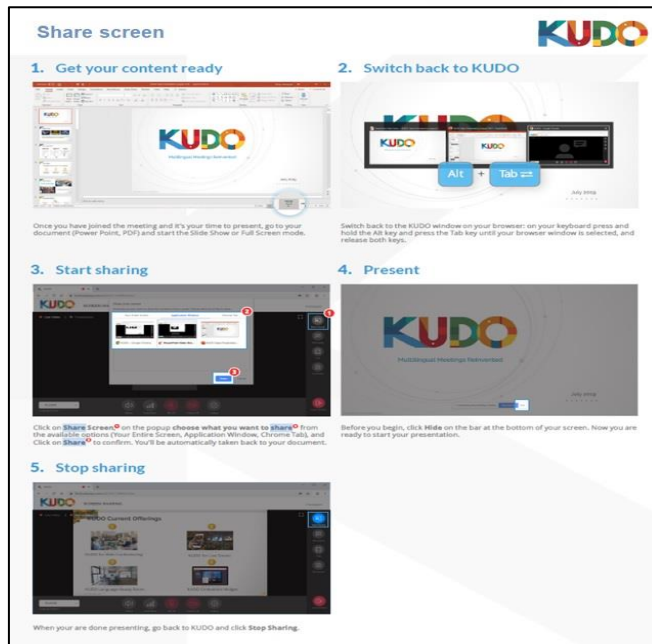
Share screen

KUDO

1. Get your content ready

KUDO

Multilingual Meetings Reinvented

Once you have joined the meeting and it's your time to present, go to your document (Power Point, PDF) and start the Slide Show or Full Screen mode.

2. Switch back to KUDO

KUDO

KUDO

Alt + Tab

Switch back to the KUDO window on your browser: on your keyboard press and hold the Alt key and press the Tab key until your browser window is selected, and release both keys.

3. Start sharing

KUDO

Click on Share Screen on the popup choose what you want to share from the available options (Your Entire Screen, Application Window, Chrome Tab), and Click on Share to confirm. You'll be automatically taken back to your document.

4. Present

KUDO

Multilingual Meetings Reinvented

Before you begin, click Hide on the bar at the bottom of your screen. Now you are ready to start your presentation.

5. Stop sharing

KUDO

KUDO Current Offerings

When your are done presenting, go back to KUDO and click Stop Sharing.